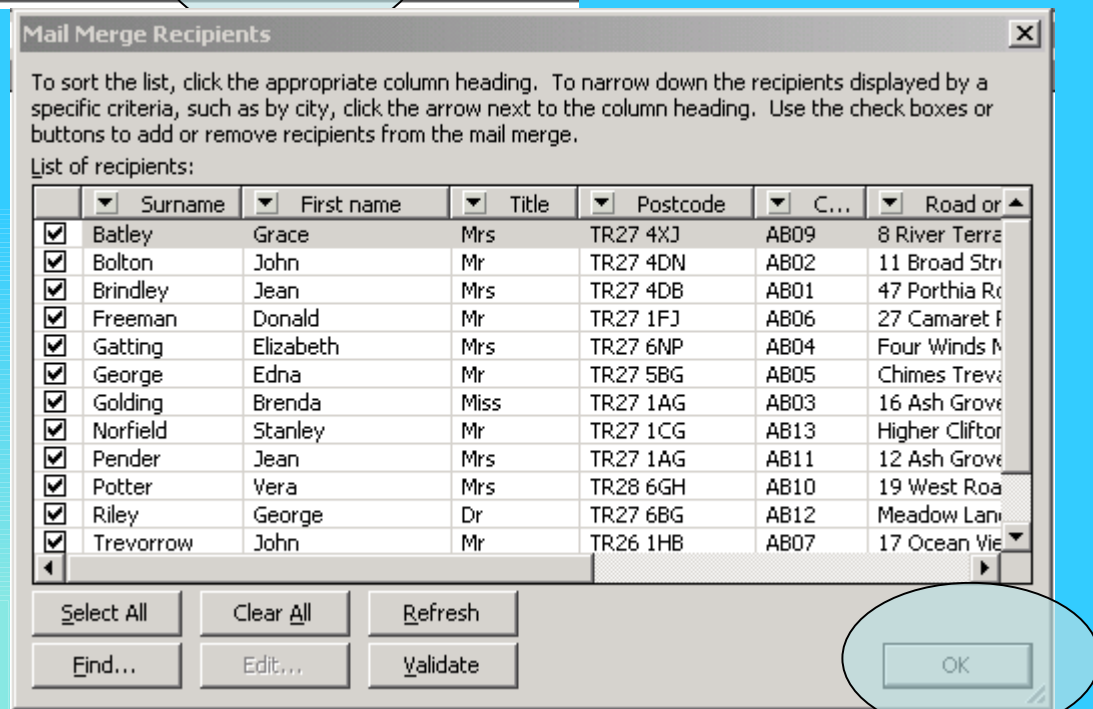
Mail Merge Recipients

To sort the list, click the appropriate column heading. To narrow down the recipients displayed by a specific criteria, such as by city, click the arrow next to the column heading. Use the check boxes or buttons to add or remove recipients from the mail merge.

List of recipients:

| | Surname | First name | Title | Postcode | C... | Road or |
|---|---|---|---|---|---|---|
| ☑ | Batley | Grace | Mrs | TR27 4XJ | AB09 | 8 River Terra |
| ☑ | Bolton | John | Mr | TR27 4DN | AB02 | 11 Broad Str |
| ☑ | Brindley | Jean | Mrs | TR27 4DB | AB01 | 47 Porthia Ro |
| ☑ | Freeman | Donald | Mr | TR27 1FJ | AB06 | 27 Camaret F |
| ☑ | Gatting | Elizabeth | Mrs | TR27 6NP | AB04 | Four Winds N |
| ☑ | George | Edna | Mr | TR27 5BG | AB05 | Chimes Treva |
| ☑ | Golding | Brenda | Miss | TR27 1AG | AB03 | 16 Ash Grove |
| ☑ | Norfield | Stanley | Mr | TR27 1CG | AB13 | Higher Clifton |
| ☑ | Pender | Jean | Mrs | TR27 1AG | AB11 | 12 Ash Grove |
| ☑ | Potter | Vera | Mrs | TR28 6GH | AB10 | 19 West Roa |
| ☑ | Riley | George | Dr | TR27 6BG | AB12 | Meadow Lan |
| ☑ | Trevorrow | John | Mr | TR26 1HB | AB07 | 17 Ocean Vie |

Select All | Clear All | Refresh
Find... | Edit... | Validate
OK